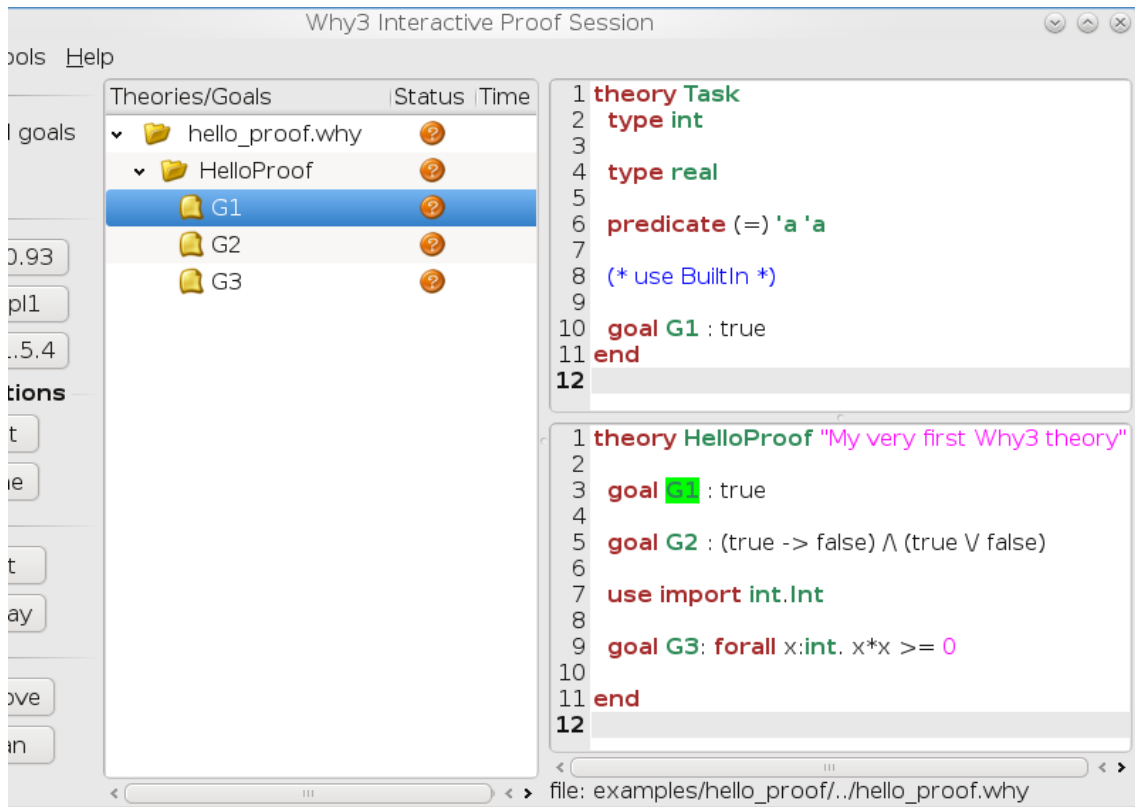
Why3 Interactive Proof Session

ools Help

l goals

0.93
pl1
..5.4
tions
t
ne
t
ay
ove
an

| Theories/Goals | Status | Time |
|---|---|---|
| hello_proof.why | ? | |
| HelloProof | ? | |
| G1 | ? | |
| G2 | ? | |
| G3 | ? | |

1 theory Task
2 type int
3
4 type real
5
6 predicate (=) 'a 'a
7
8 (* use BuiltIn *)
9
10 goal G1 : true
11 end
12

1 theory HelloProof "My very first Why3 theory"
2
3 goal G1 : true
4
5 goal G2 : (true -> false) /\ (true \/ false)
6
7 use import int.Int
8
9 goal G3: forall x:int. x*x >= 0
10
11 end
12

file: examples/hello_proof/../hello_proof.why